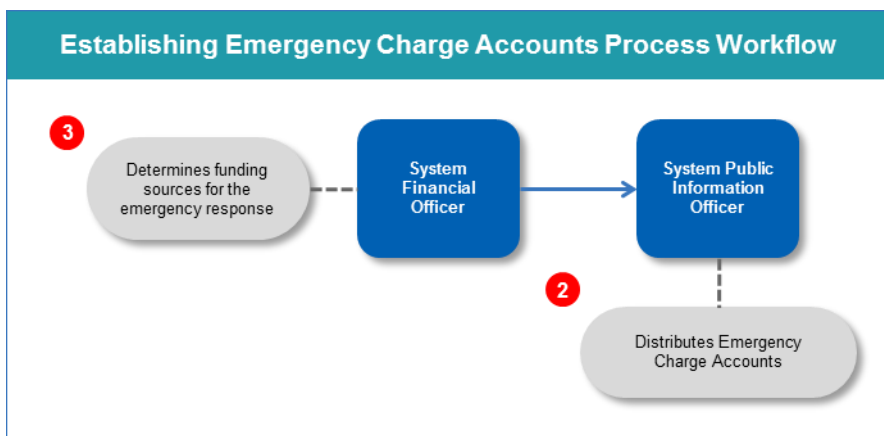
Establishing Emergency Charge Accounts Process Workflow

3

Determines funding sources for the emergency response

System Financial Officer

System Public Information Officer

2

Distributes Emergency Charge Accounts